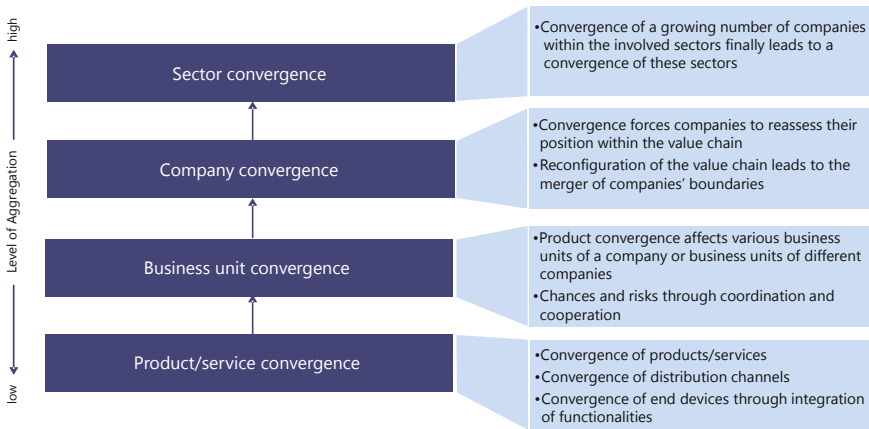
high

Level of Aggregation

low

Sector convergence

•Convergence of a growing number of companies within the involved sectors finally leads to a convergence of these sectors

Company convergence

•Convergence forces companies to reassess their position within the value chain
•Reconfiguration of the value chain leads to the merger of companies' boundaries

Business unit convergence

•Product convergence affects various business units of a company or business units of different companies
•Chances and risks through coordination and cooperation

Product/service convergence

•Convergence of products/services
•Convergence of distribution channels
•Convergence of end devices through integration of functionalities